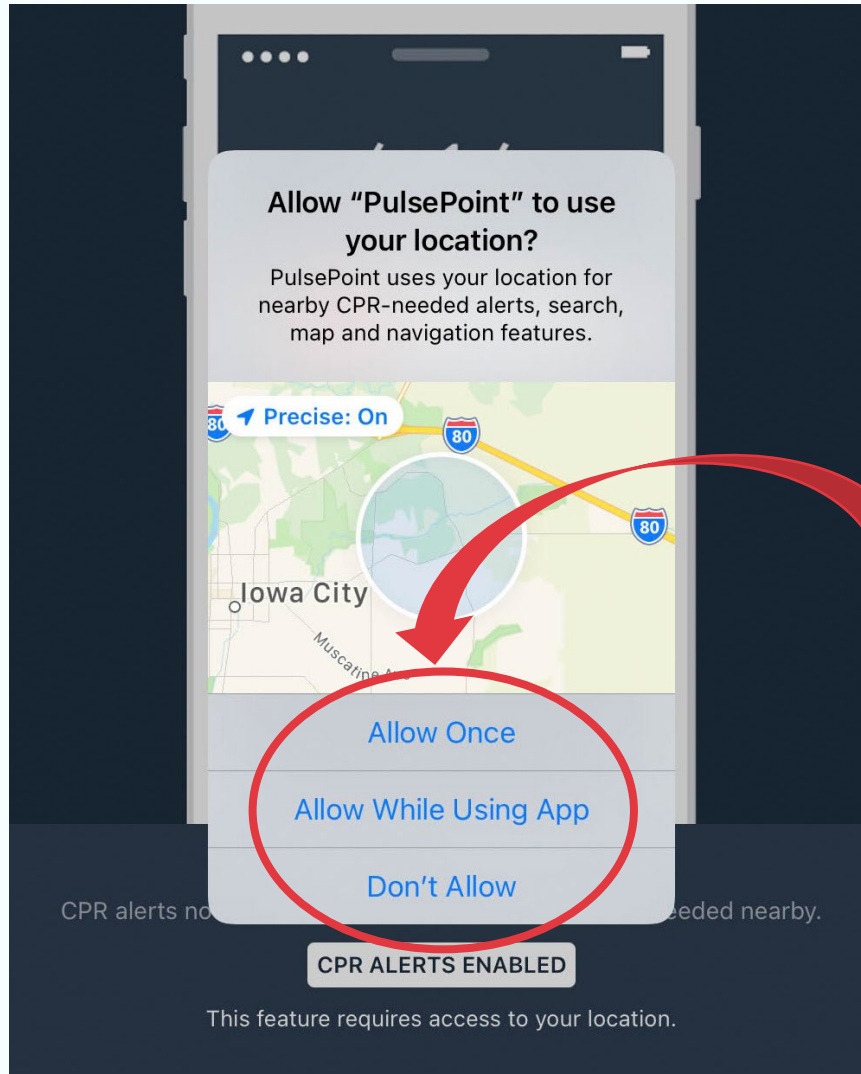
Allow “PulsePoint” to use your location?

PulsePoint uses your location for nearby CPR-needed alerts, search, map and navigation features.

80

Precise: On

80

80

Iowa City

Muscatine Ave

Allow Once

Allow While Using App

Don’t Allow

CPR alerts no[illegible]eeded nearby.

CPR ALERTS ENABLED

This feature requires access to your location.